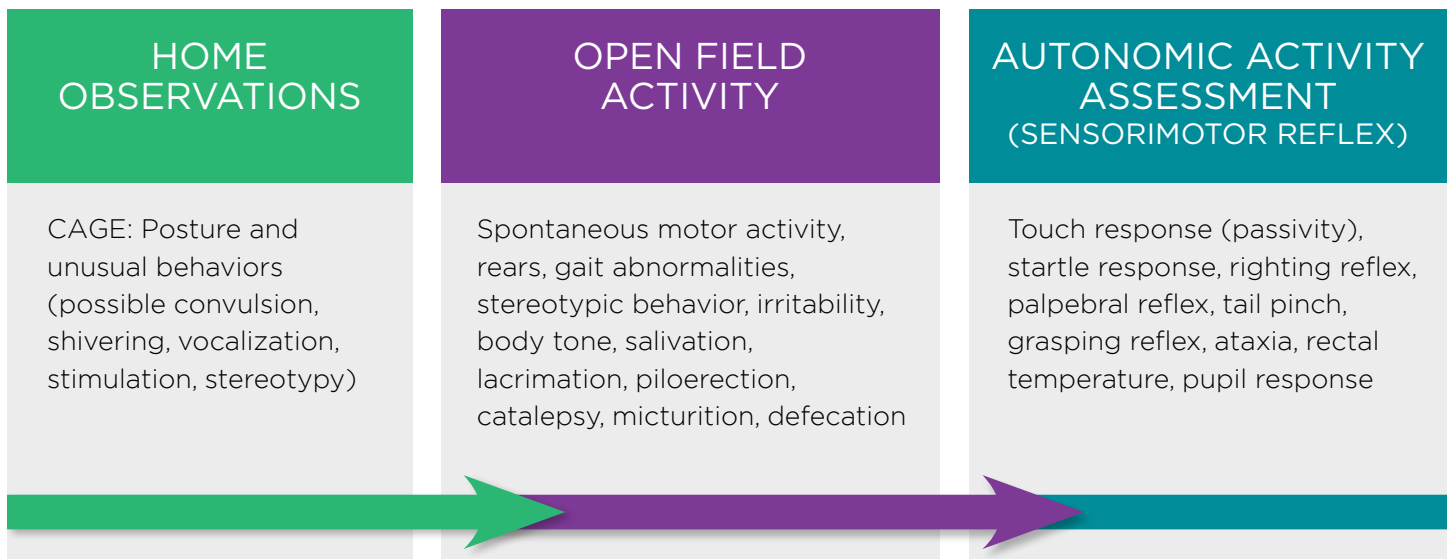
HOME OBSERVATIONS

CAGE: Posture and unusual behaviors (possible convulsion, shivering, vocalization, stimulation, stereotypy)

OPEN FIELD ACTIVITY

Spontaneous motor activity, rears, gait abnormalities, stereotypic behavior, irritability, body tone, salivation, lacrimation, piloerection, catalepsy, micturition, defecation

AUTONOMIC ACTIVITY ASSESSMENT (SENSORIMOTOR REFLEX)

Touch response (passivity), startle response, righting reflex, palpebral reflex, tail pinch, grasping reflex, ataxia, rectal temperature, pupil response